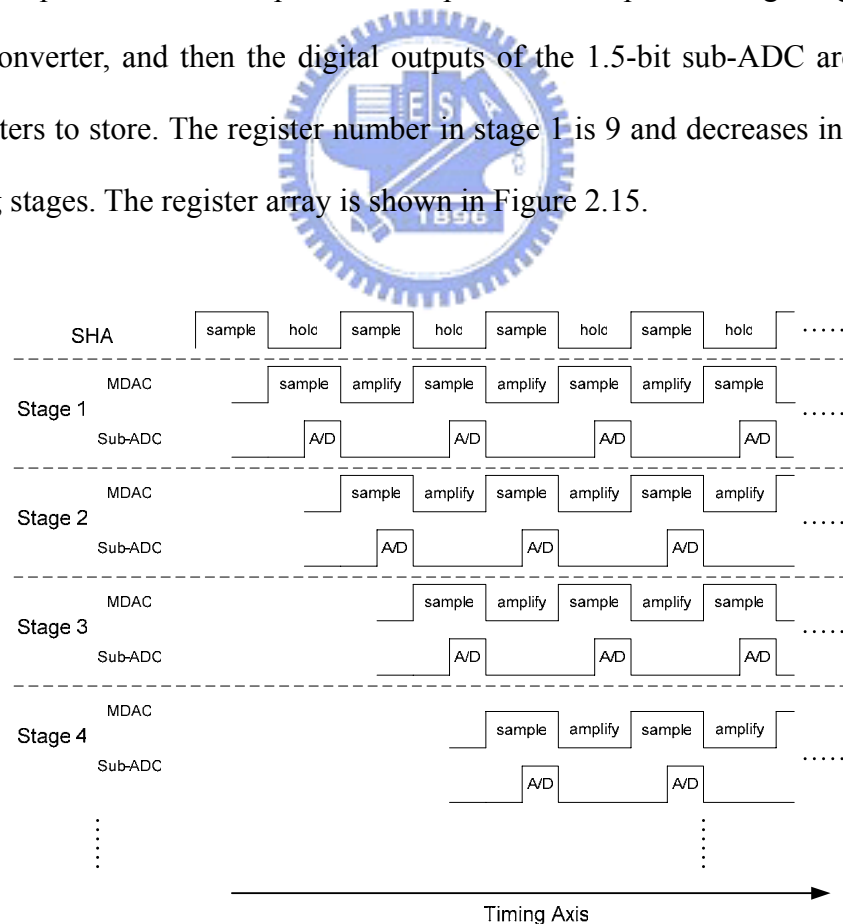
onverter, and then the digital outputs of the 1.5-bit sub-ADC ar ters to store. The register number in stage 1 is 9 and decreases in stages. The register array is shown in Figure 2.15.

SHA sample hold sample hold sample hold sample hold .....

Stage 1
MDAC sample amplify sample amplify sample amplify sample
Sub-ADC A/D A/D A/D A/D .....

Stage 2
MDAC sample amplify sample amplify sample amplify
Sub-ADC A/D A/D A/D .....

Stage 3
MDAC sample amplify sample amplify sample
Sub-ADC A/D A/D A/D .....

Stage 4
MDAC sample amplify sample amplify
Sub-ADC A/D A/D .....

Timing Axis